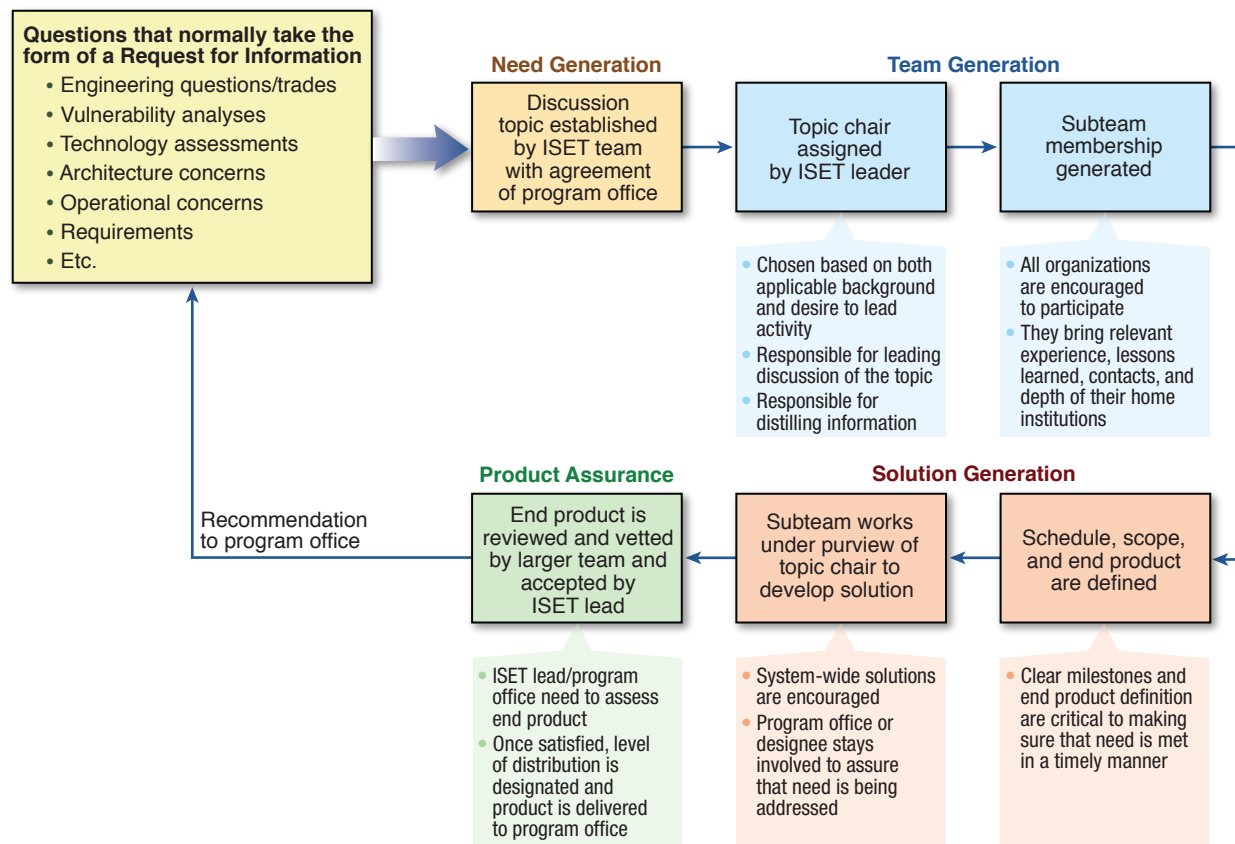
Questions that normally take the form of a Request for Information
• Engineering questions/trades
• Vulnerability analyses
• Technology assessments
• Architecture concerns
• Operational concerns
• Requirements
• Etc.

Need Generation

Discussion topic established by ISET team with agreement of program office

Team Generation

Topic chair assigned by ISET leader

• Chosen based on both applicable background and desire to lead activity
• Responsible for leading discussion of the topic
• Responsible for distilling information

Subteam membership generated

• All organizations are encouraged to participate
• They bring relevant experience, lessons learned, contacts, and depth of their home institutions

Product Assurance

Recommendation to program office

End product is reviewed and vetted by larger team and accepted by ISET lead

• ISET lead/program office need to assess end product
• Once satisfied, level of distribution is designated and product is delivered to program office

Solution Generation

Subteam works under purview of topic chair to develop solution

• System-wide solutions are encouraged
• Program office or designee stays involved to assure that need is being addressed

Schedule, scope, and end product are defined

• Clear milestones and end product definition are critical to making sure that need is met in a timely manner